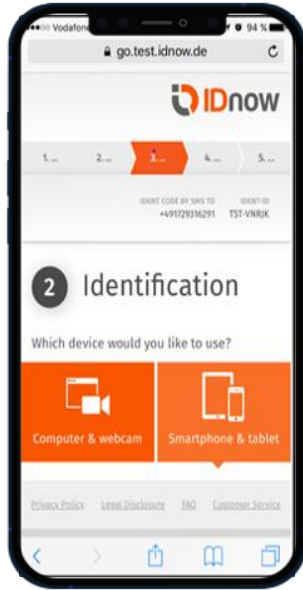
Vodafone 94 %

go.test.idnow.de

IDnow

1. ... 2. ... 3. ... 4. ... 5. ...

IDENT CODE BY SMS TO +491729316291

IDENT-ID TST-VNRJK

2 Identification

Which device would you like to use?

Computer & webcam

Smartphone & tablet

Privacy Policy Legal Disclosure FAQ Customer Service